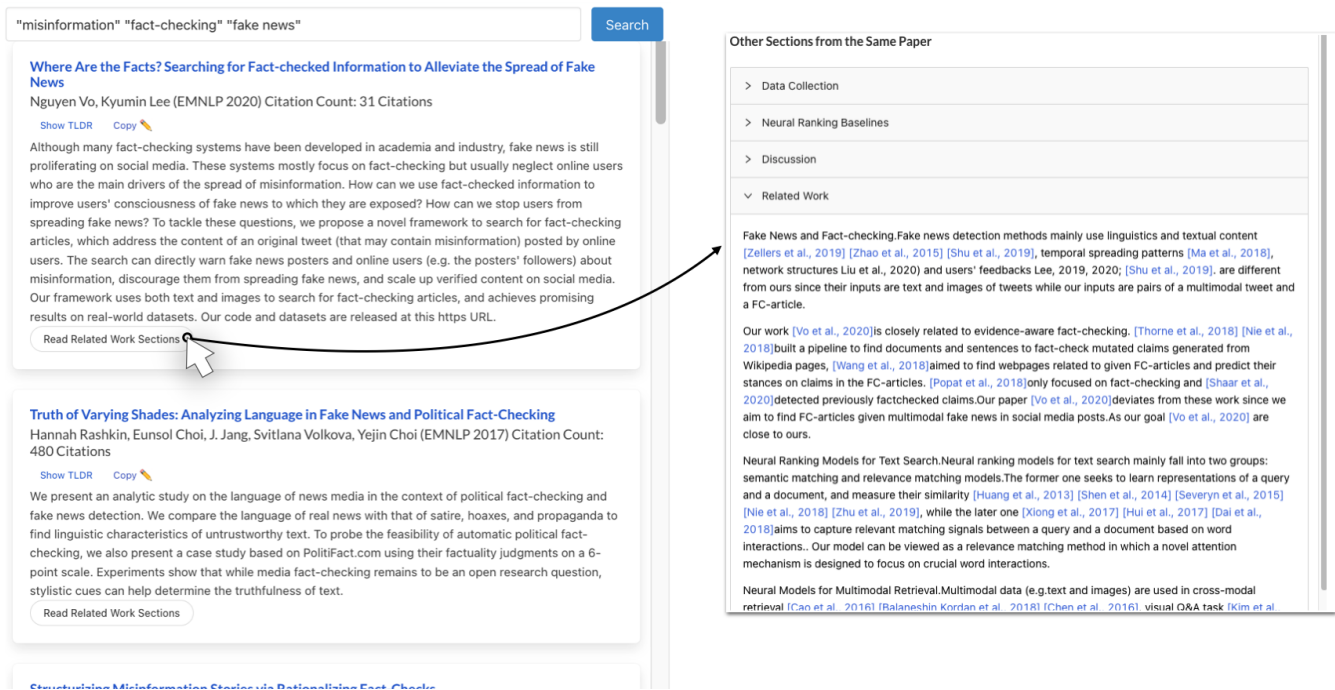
"misinformation" "fact-checking" "fake news"

Search

Where Are the Facts? Searching for Fact-checked Information to Alleviate the Spread of Fake News

Nguyen Vo, Kyumin Lee (EMNLP 2020) Citation Count: 31 Citations

Show TLDR Copy

Although many fact-checking systems have been developed in academia and industry, fake news is still proliferating on social media. These systems mostly focus on fact-checking but usually neglect online users who are the main drivers of the spread of misinformation. How can we use fact-checked information to improve users' consciousness of fake news to which they are exposed? How can we stop users from spreading fake news? To tackle these questions, we propose a novel framework to search for fact-checking articles, which address the content of an original tweet (that may contain misinformation) posted by online users. The search can directly warn fake news posters and online users (e.g. the posters' followers) about misinformation, discourage them from spreading fake news, and scale up verified content on social media. Our framework uses both text and images to search for fact-checking articles, and achieves promising results on real-world datasets. Our code and datasets are released at this https URL.

Read Related Work Sections

Truth of Varying Shades: Analyzing Language in Fake News and Political Fact-Checking

Hannah Rashkin, Eunsol Choi, J. Jang, Svitlana Volkova, Yejin Choi (EMNLP 2017) Citation Count: 480 Citations

Show TLDR Copy

We present an analytic study on the language of news media in the context of political fact-checking and fake news detection. We compare the language of real news with that of satire, hoaxes, and propaganda to find linguistic characteristics of untrustworthy text. To probe the feasibility of automatic political fact-checking, we also present a case study based on PolitiFact.com using their factuality judgments on a 6-point scale. Experiments show that while media fact-checking remains to be an open research question, stylistic cues can help determine the truthfulness of text.

Read Related Work Sections

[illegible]

Other Sections from the Same Paper

> Data Collection

> Neural Ranking Baselines

> Discussion

> Related Work

Fake News and Fact-checking.Fake news detection methods mainly use linguistics and textual content [Zellers et al., 2019] [Zhao et al., 2015] [Shu et al., 2019], temporal spreading patterns [Ma et al., 2018], network structures Liu et al., 2020) and users' feedbacks Lee, 2019, 2020; [Shu et al., 2019]. are different from ours since their inputs are text and images of tweets while our inputs are pairs of a multimodal tweet and a FC-article.

Our work [Vo et al., 2020]is closely related to evidence-aware fact-checking. [Thorne et al., 2018] [Nie et al., 2018]built a pipeline to find documents and sentences to fact-check mutated claims generated from Wikipedia pages, [Wang et al., 2018]aimed to find webpages related to given FC-articles and predict their stances on claims in the FC-articles. [Popat et al., 2018]only focused on fact-checking and [Shaar et al., 2020]detected previously factchecked claims.Our paper [Vo et al., 2020]deviates from these work since we aim to find FC-articles given multimodal fake news in social media posts.As our goal [Vo et al., 2020] are close to ours.

Neural Ranking Models for Text Search.Neural ranking models for text search mainly fall into two groups: semantic matching and relevance matching models.The former one seeks to learn representations of a query and a document, and measure their similarity [Huang et al., 2013] [Shen et al., 2014] [Severyn et al., 2015] [Nie et al., 2018] [Zhu et al., 2019], while the later one [Xiong et al., 2017] [Hui et al., 2017] [Dai et al., 2018]aims to capture relevant matching signals between a query and a document based on word interactions.. Our model can be viewed as a relevance matching method in which a novel attention mechanism is designed to focus on crucial word interactions.

Neural Models for Multimodal Retrieval.Multimodal data (e.g.text and images) are used in cross-modal retrieval [Cao et al., 2016] [Balaneshin Kordan et al., 2018] [Chen et al., 2016], visual Q&A task [Kim et al.,